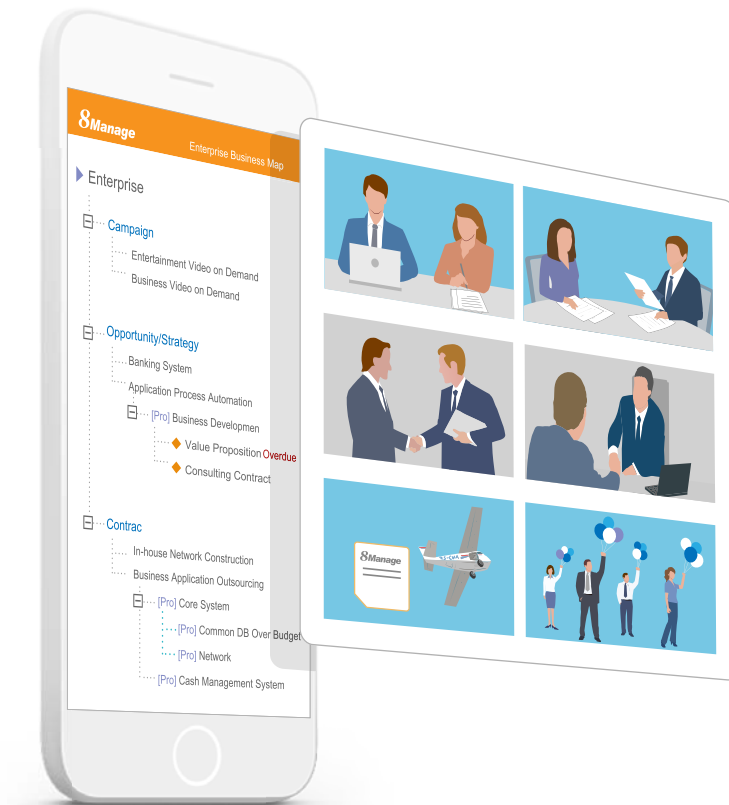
8Manage

Enterprise Business Map

Enterprise

Campaign

Entertainment Video on Demand

Business Video on Demand

Opportunity/Strategy

Banking System

Application Process Automation

[Pro] Business Developmen

Value Proposition Overdue

Consulting Contract

Contrac

In-house Network Construction

Business Application Outsourcing

[Pro] Core System

[Pro] Common DB Over Budget

[Pro] Network

[Pro] Cash Management System

8Manage